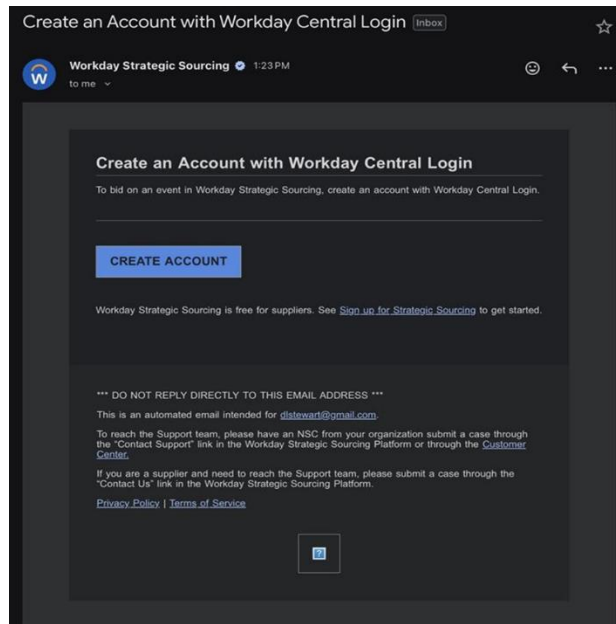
Create an Account with Workday Central Login Inbox

Workday Strategic Sourcing 1:23 PM
to me

Create an Account with Workday Central Login

To bid on an event in Workday Strategic Sourcing, create an account with Workday Central Login.

CREATE ACCOUNT

Workday Strategic Sourcing is free for suppliers. See Sign up for Strategic Sourcing to get started.

*** DO NOT REPLY DIRECTLY TO THIS EMAIL ADDRESS ***

This is an automated email intended for dlstewart@gmail.com.

To reach the Support team, please have an NSC from your organization submit a case through the "Contact Support" link in the Workday Strategic Sourcing Platform or through the Customer Center.

If you are a supplier and need to reach the Support team, please submit a case through the "Contact Us" link in the Workday Strategic Sourcing Platform.

Privacy Policy | Terms of Service